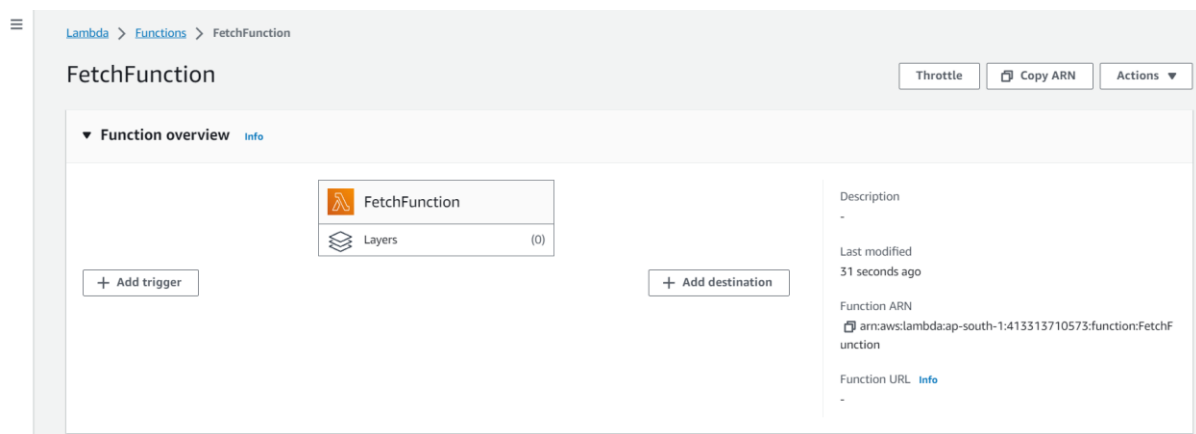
Lambda > Functions > FetchFunction

FetchFunction

Throttle
Copy ARN
Actions ▼

▼ Function overview Info

FetchFunction
Layers (0)

+ Add trigger

+ Add destination

Description
-

Last modified
31 seconds ago

Function ARN
arn:aws:lambda:ap-south-1:413313710573:function:FetchFunction

Function URL Info
-